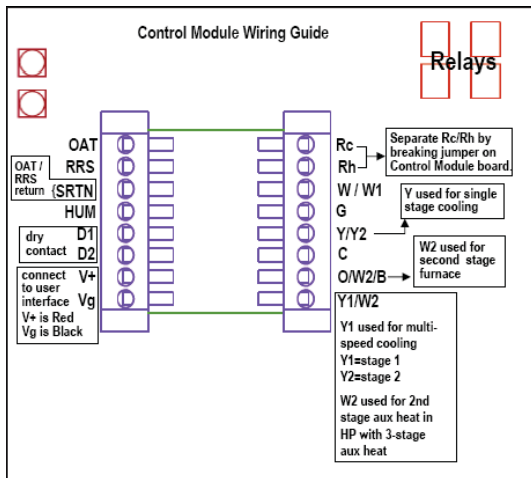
Control Module Wiring Guide

Relays

OAT
RRS
SRTN
HUM
D1
D2
V+
Vg

OAT / RRS return {

dry contact

connect to user interface
V+ is Red
Vg is Black

Rc
Rh
W / W1
G
Y/Y2
C
O/W2/B
Y1/W2

Separate Rc/Rh by breaking jumper on Control Module board.

Y used for single stage cooling

W2 used for second stage furnace

Y1 used for multi-speed cooling
Y1=stage 1
Y2=stage 2

W2 used for 2nd stage aux heat in HP with 3-stage aux heat